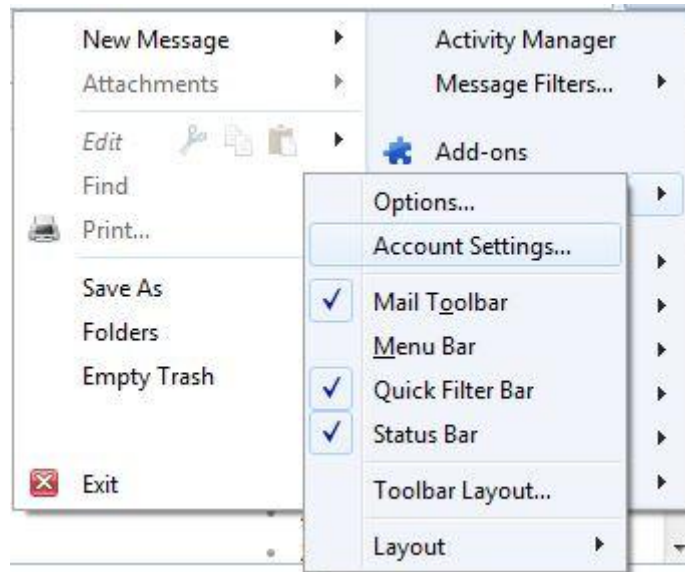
New Message
Attachments
Edit
Find
Print...
Save As
Folders
Empty Trash
Exit

Activity Manager
Message Filters...
Add-ons

Options...
Account Settings...
✓ Mail Toolbar
Menu Bar
✓ Quick Filter Bar
✓ Status Bar
Toolbar Layout...
Layout